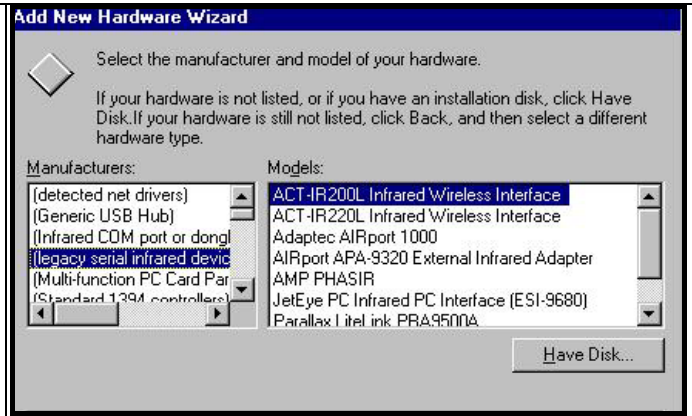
Add New Hardware Wizard

Select the manufacturer and model of your hardware.

If your hardware is not listed, or if you have an installation disk, click Have Disk.If your hardware is still not listed, click Back, and then select a different hardware type.

Manufacturers:

(detected net drivers)
(Generic USB Hub)
(Infrared COM port or dongl
(legacy serial infrared devic
(Multi-function PC Card Par
(Standard 1394 controllers)

Models:

ACT-IR200L Infrared Wireless Interface
ACT-IR220L Infrared Wireless Interface
Adaptec AIRport 1000
AIRport APA-9320 External Infrared Adapter
AMP PHASIR
JetEye PC Infrared PC Interface (ESI-9680)
Parallax LiteLink PRA9500A

Have Disk...